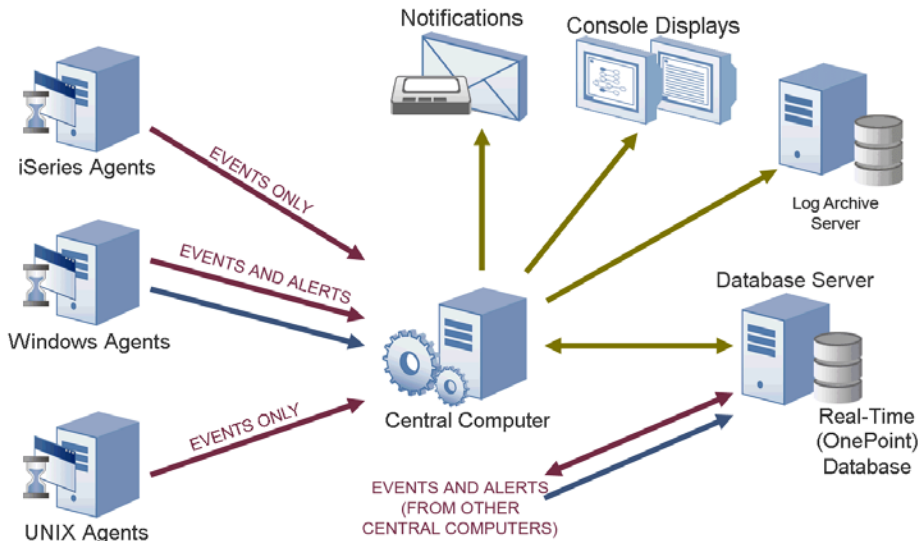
Notifications

Console Displays

iSeries Agents

EVENTS ONLY

Log Archive Server

EVENTS AND ALERTS

Database Server

Windows Agents

EVENTS ONLY

Central Computer

Real-Time (OnePoint) Database

EVENTS AND ALERTS (FROM OTHER CENTRAL COMPUTERS)

UNIX Agents